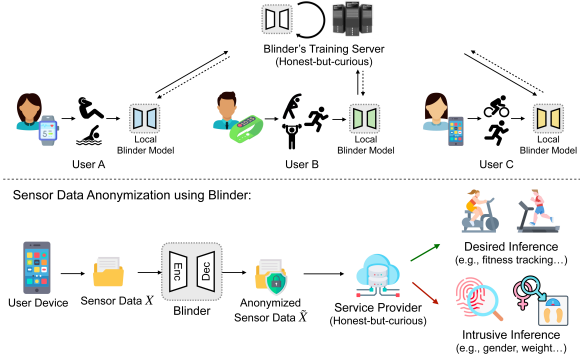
Blinder's Training Server
(Honest-but-curious)

Local Blinder Model

User A

Local Blinder Model

User B

Local Blinder Model

User C

Sensor Data Anonymization using Blinder:

User Device

Sensor Data $X$

Enc

Dec

Blinder

Anonymized Sensor Data $\hat{X}$

Service Provider
(Honest-but-curious)

Desired Inference
(e.g., fitness tracking…)

Intrusive Inference
(e.g., gender, weight…)